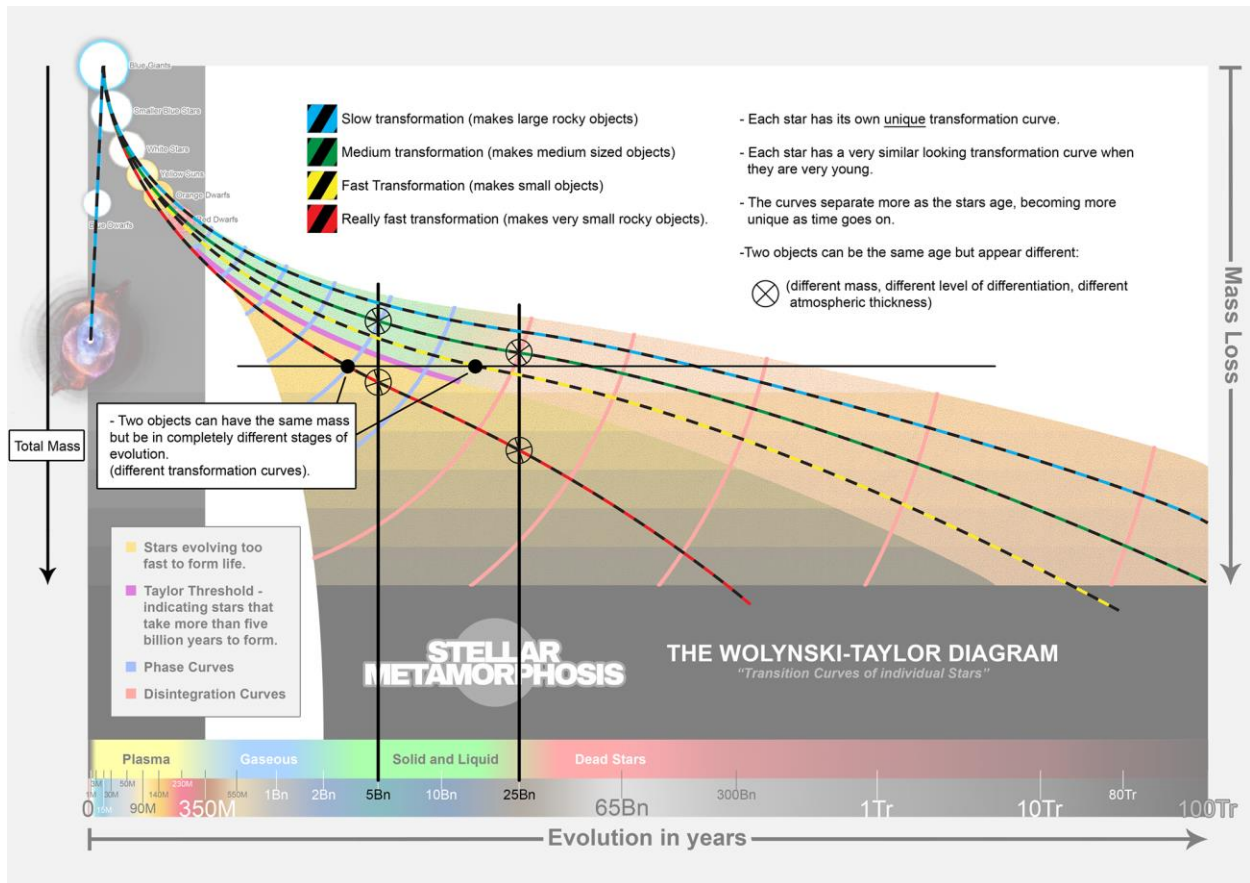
Blue Giants
Smaller Blue Stars
White Stars
Yellow Suns
Orange Dwarfs
Red Dwarfs
Blue Dwarfs

Slow transformation (makes large rocky objects)
Medium transformation (makes medium sized objects)
Fast Transformation (makes small objects)
Really fast transformation (makes very small rocky objects).

- Each star has its own unique transformation curve.

- Each star has a very similar looking transformation curve when they are very young.

- The curves separate more as the stars age, becoming more unique as time goes on.

-Two objects can be the same age but appear different:

(different mass, different level of differentiation, different atmospheric thickness)

Mass Loss

Total Mass

- Two objects can have the same mass but be in completely different stages of evolution.
(different transformation curves).

Stars evolving too fast to form life.
Taylor Threshold - indicating stars that take more than five billion years to form.
Phase Curves
Disintegration Curves

STELLAR METAMORPHOSIS

THE WOLYNSKI-TAYLOR DIAGRAM
"Transition Curves of individual Stars"

Plasma
Gaseous
Solid and Liquid
Dead Stars

0 1M 5M 10M 15M 30M 50M 90M 140M 230M 350M 550M 1Bn 2Bn 5Bn 10Bn 25Bn 65Bn 300Bn 1Tr 10Tr 80Tr 100Tr

Evolution in years